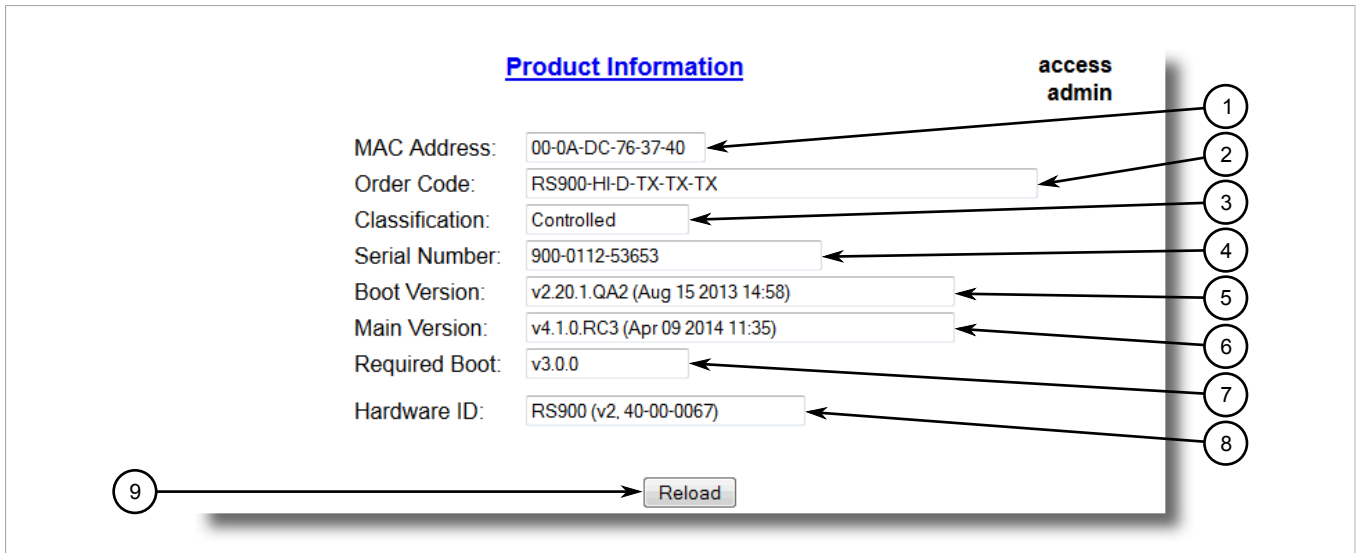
Product Information

access
admin

MAC Address: 00-0A-DC-76-37-40
Order Code: RS900-HI-D-TX-TX-TX
Classification: Controlled
Serial Number: 900-0112-53653
Boot Version: v2.20.1.QA2 (Aug 15 2013 14:58)
Main Version: v4.1.0.RC3 (Apr 09 2014 11:35)
Required Boot: v3.0.0
Hardware ID: RS900 (v2, 40-00-0067)

Reload

1
2
3
4
5
6
7
8
9